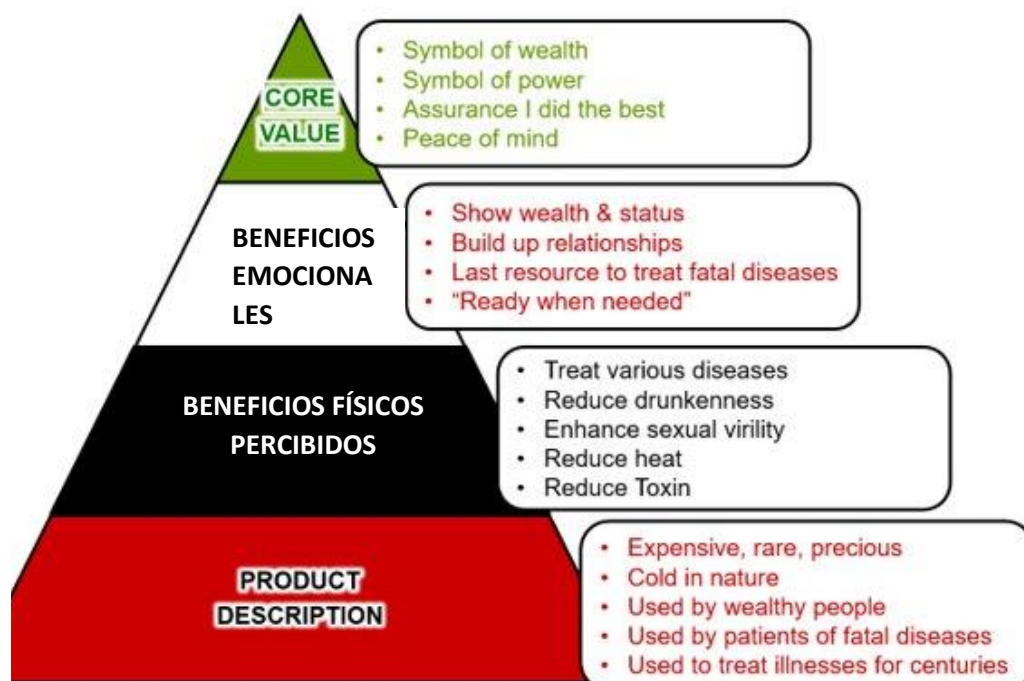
CORE VALUE

- Symbol of wealth
- Symbol of power
- Assurance I did the best
- Peace of mind

BENEFICIOS EMOCIONA LES

- Show wealth & status
- Build up relationships
- Last resource to treat fatal diseases
- "Ready when needed"

BENEFICIOS FÍSICOS PERCIBIDOS

- Treat various diseases
- Reduce drunkenness
- Enhance sexual virility
- Reduce heat
- Reduce Toxin

PRODUCT DESCRIPTION

- Expensive, rare, precious
- Cold in nature
- Used by wealthy people
- Used by patients of fatal diseases
- Used to treat illnesses for centuries